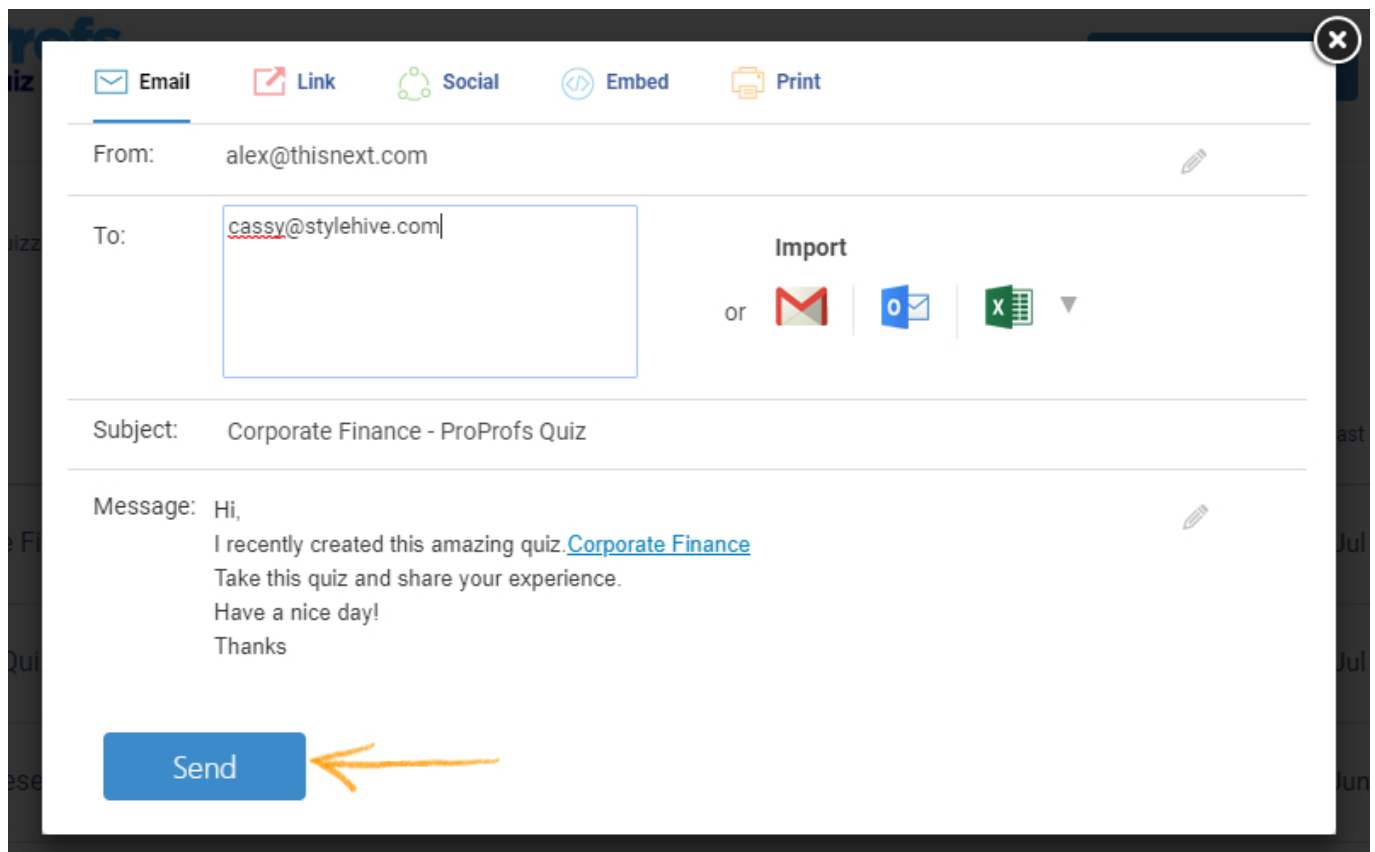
Email Link Social Embed Print

From: alex@thisnext.com

To: cassy@stylehive.com

Import

or

Subject: Corporate Finance - ProProfs Quiz

Message: Hi,
I recently created this amazing quiz.Corporate Finance
Take this quiz and share your experience.
Have a nice day!
Thanks

Send